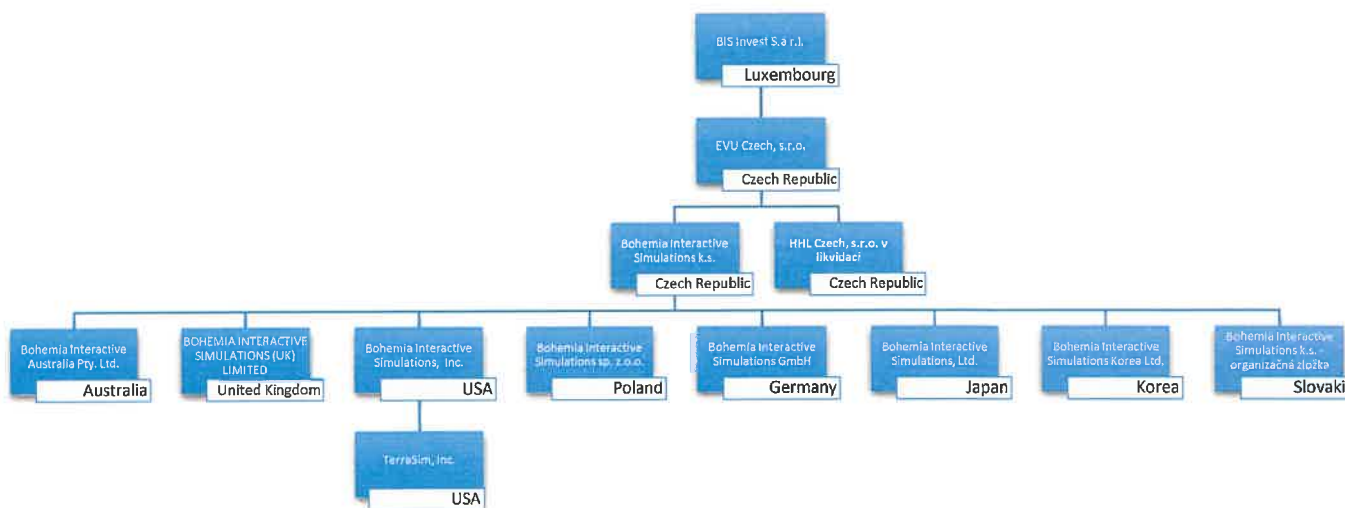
BIS Invest S.a r.l.
Luxembourg

EVU Czech, s.r.o.
Czech Republic

Bohemia Interactive Simulations k.s.
Czech Republic

HHL Czech, s.r.o. v likvidaci
Czech Republic

Bohemia Interactive Australia Pty. Ltd.
Australia

BOHEMIA INTERACTIVE SIMULATIONS (UK) LIMITED
United Kingdom

Bohemia Interactive Simulations, Inc.
USA

TerraSim, Inc.
USA

Bohemia Interactive Simulations sp. z o.o.
Poland

Bohemia Interactive Simulations GmbH
Germany

Bohemia Interactive Simulations, Ltd.
Japan

Bohemia Interactive Simulations Korea Ltd.
Korea

Bohemia Interactive Simulations k.s. - organizačná zložka
Slovaki